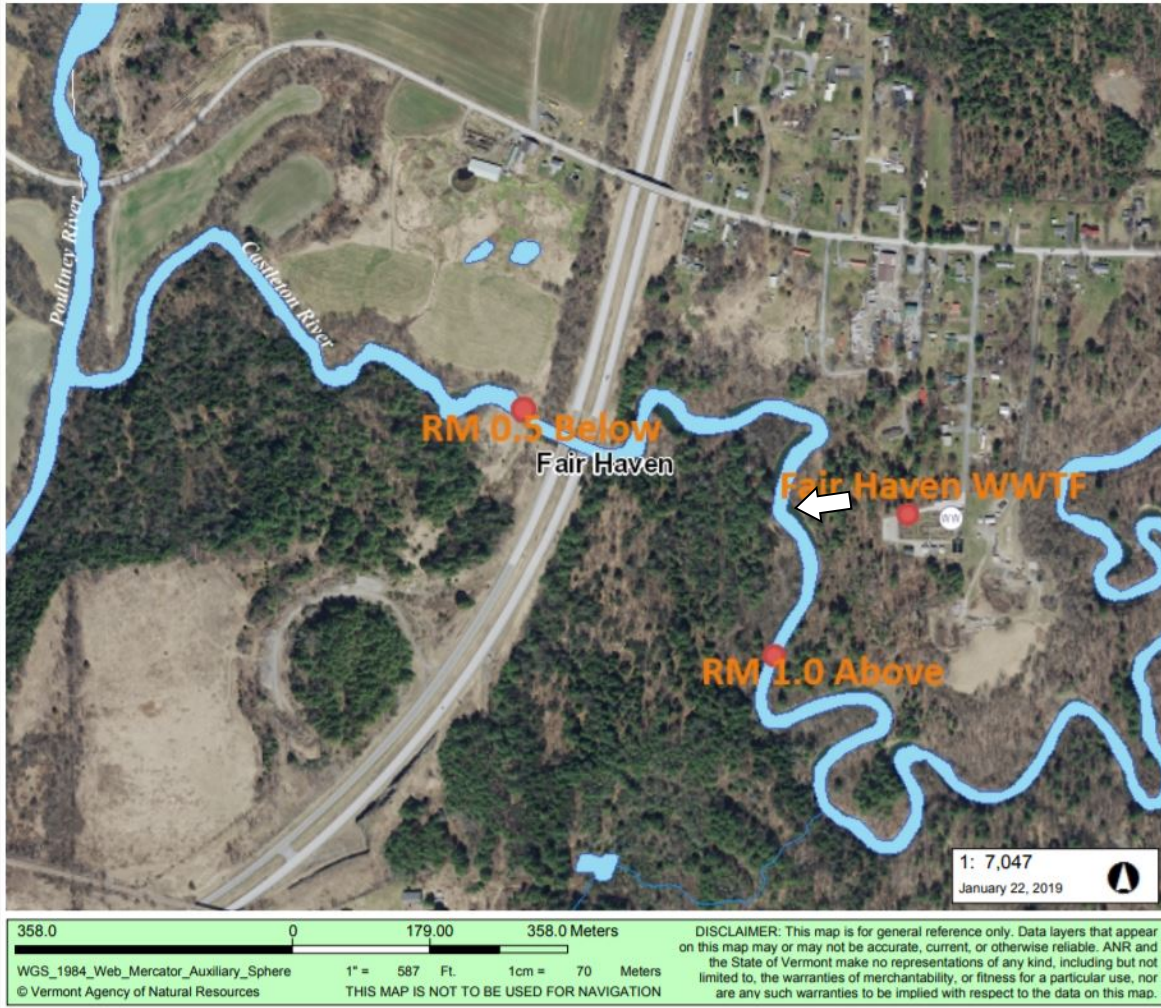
Poultney River

Castleton River

RM 0.5 Below

Fair Haven

Fair Haven WWTF

WW

RM 1.0 Above

1: 7,047
January 22, 2019

358.0 0 179.00 358.0 Meters

WGS_1984_Web_Mercator_Auxiliary_Sphere 1" = 587 Ft. 1cm = 70 Meters
© Vermont Agency of Natural Resources THIS MAP IS NOT TO BE USED FOR NAVIGATION

DISCLAIMER: This map is for general reference only. Data layers that appear on this map may or may not be accurate, current, or otherwise reliable. ANR and the State of Vermont make no representations of any kind, including but not limited to, the warranties of merchantability, or fitness for a particular use, nor are any such warranties to be implied with respect to the data on this map.